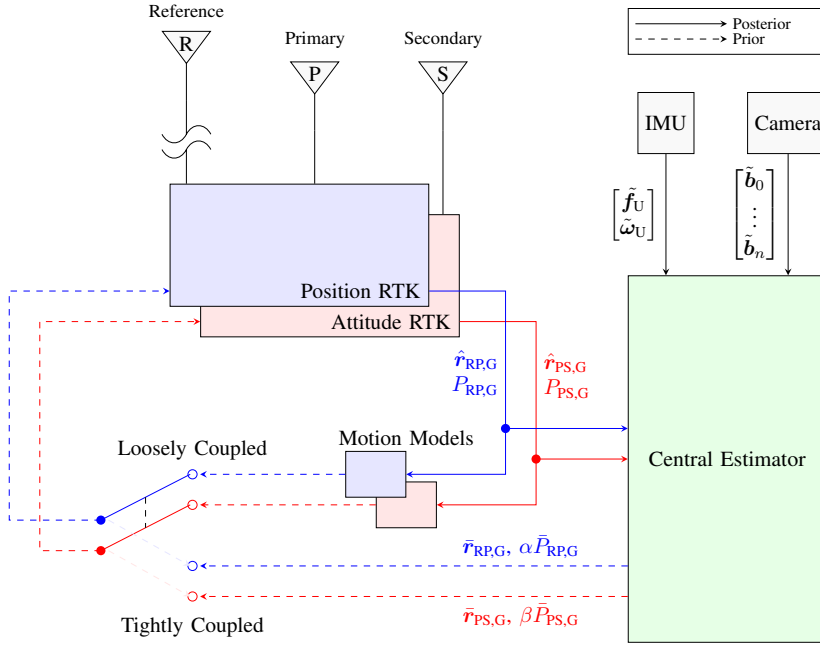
Reference
R
Primary
P
Secondary
S

Posterior
Prior

IMU
Camera

$\begin{bmatrix} \tilde{\boldsymbol{f}}_{\mathrm{U}} \\ \tilde{\boldsymbol{\omega}}_{\mathrm{U}} \end{bmatrix}$

$\begin{bmatrix} \tilde{\boldsymbol{b}}_0 \\ \vdots \\ \tilde{\boldsymbol{b}}_n \end{bmatrix}$

Position RTK
Attitude RTK

$\hat{\boldsymbol{r}}_{\mathrm{RP,G}}$
$P_{\mathrm{RP,G}}$

$\hat{\boldsymbol{r}}_{\mathrm{PS,G}}$
$P_{\mathrm{PS,G}}$

Loosely Coupled
Motion Models
Central Estimator

$\bar{\boldsymbol{r}}_{\mathrm{RP,G}},\ \alpha\bar{P}_{\mathrm{RP,G}}$

$\bar{\boldsymbol{r}}_{\mathrm{PS,G}},\ \beta\bar{P}_{\mathrm{PS,G}}$

Tightly Coupled